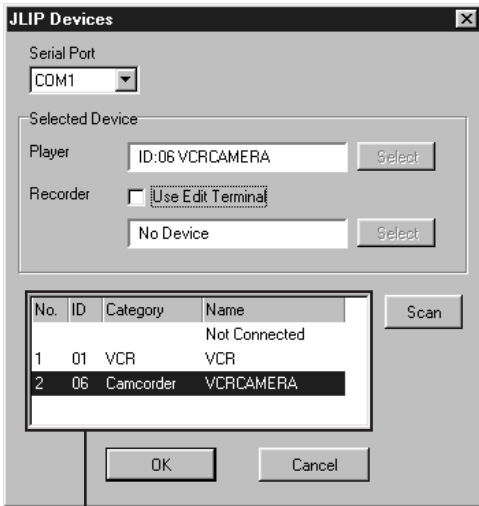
JLIP Devices

Serial Port
COM1

Selected Device
Player ID:06 VCRCAMERA Select
Recorder Use Edit Terminal
No Device Select

| No. | ID | Category | Name |
|---|---|---|---|
| | | | Not Connected |
| 1 | 01 | VCR | VCR |
| 2 | 06 | Camcorder | VCRCAMERA |

Scan

OK Cancel